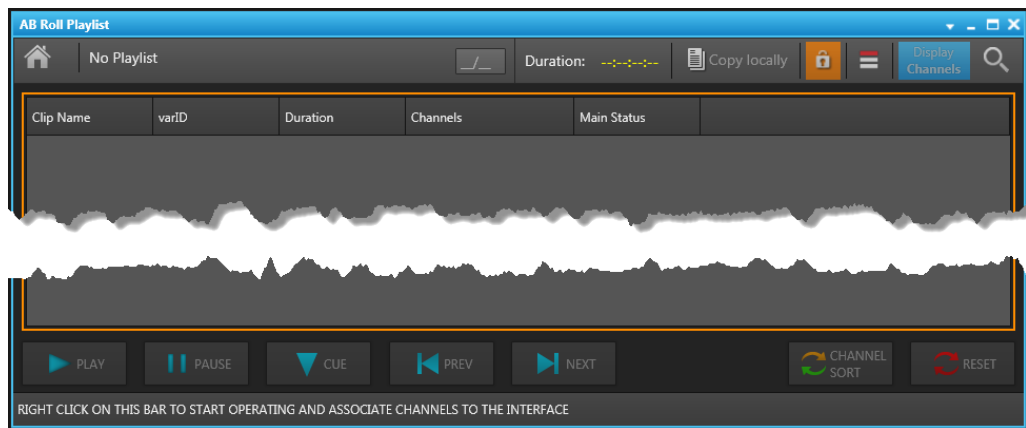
AB Roll Playlist

No Playlist

_/_

Duration: --:--:--:--

Copy locally

Display Channels

| Clip Name | varID | Duration | Channels | Main Status |
|---|---|---|---|---|

PLAY

PAUSE

CUE

PREV

NEXT

CHANNEL SORT

RESET

RIGHT CLICK ON THIS BAR TO START OPERATING AND ASSOCIATE CHANNELS TO THE INTERFACE